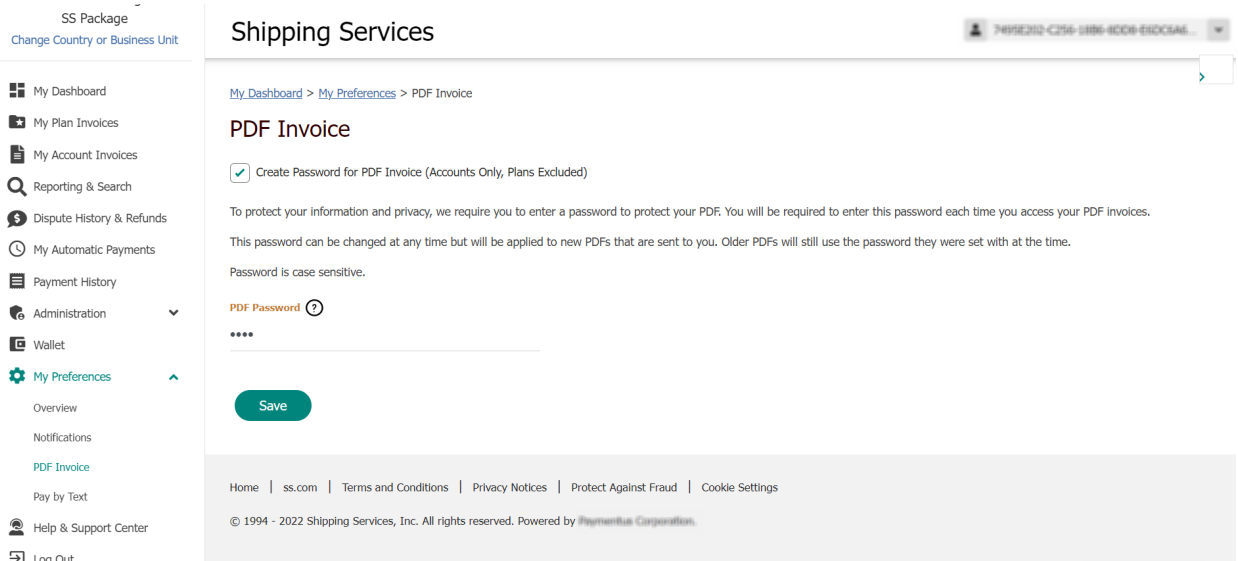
SS Package
Change Country or Business Unit

My Dashboard
My Plan Invoices
My Account Invoices
Reporting & Search
Dispute History & Refunds
My Automatic Payments
Payment History
Administration
Wallet
My Preferences
Overview
Notifications
PDF Invoice
Pay by Text
Help & Support Center
Log Out

Shipping Services

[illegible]

My Dashboard > My Preferences > PDF Invoice

PDF Invoice

Create Password for PDF Invoice (Accounts Only, Plans Excluded)

To protect your information and privacy, we require you to enter a password to protect your PDF. You will be required to enter this password each time you access your PDF invoices.

This password can be changed at any time but will be applied to new PDFs that are sent to you. Older PDFs will still use the password they were set with at the time.

Password is case sensitive.

PDF Password ?
••••

Save

Home | ss.com | Terms and Conditions | Privacy Notices | Protect Against Fraud | Cookie Settings

© 1994 - 2022 Shipping Services, Inc. All rights reserved. Powered by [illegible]